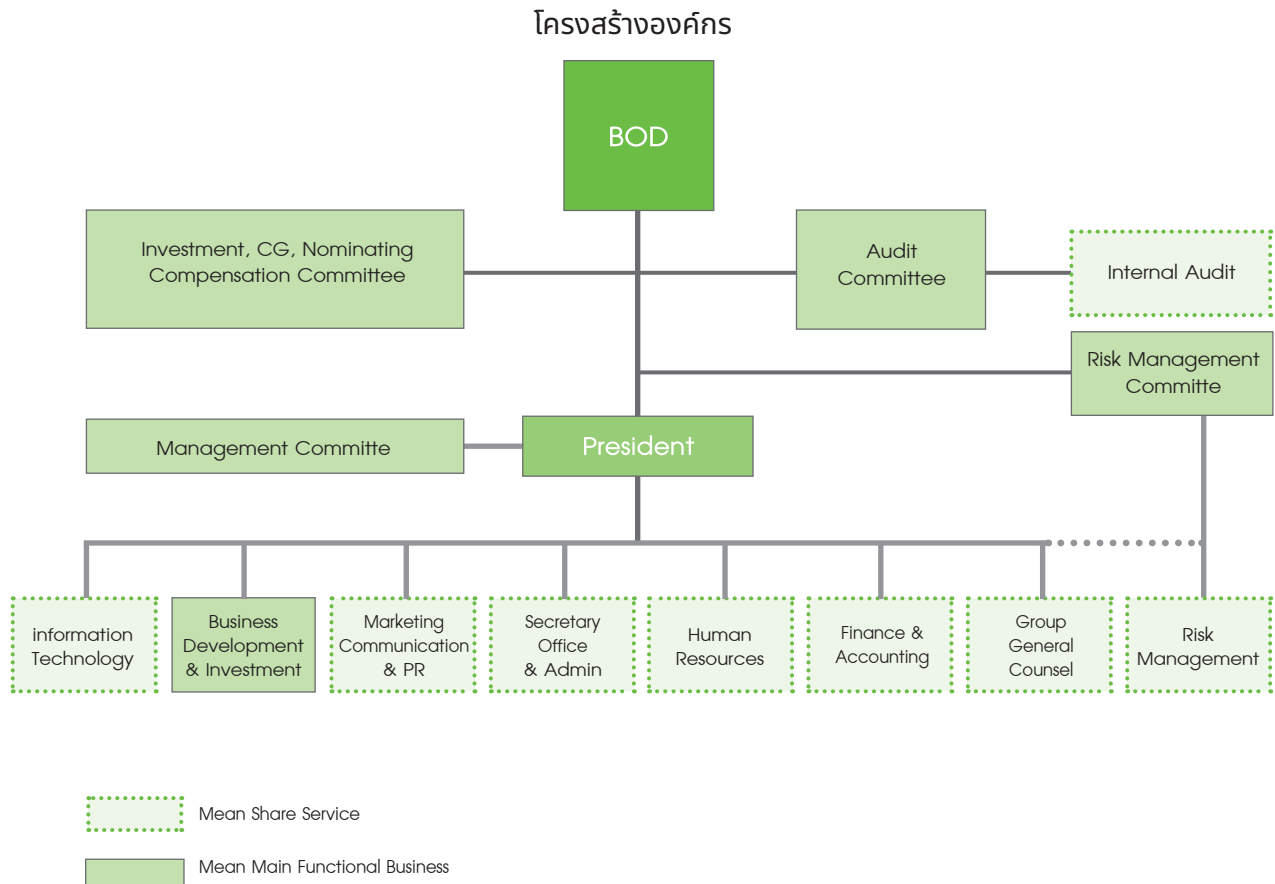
โครงสร้างองค์กร

BOD

Investment, CG, Nominating Compensation Committee

Audit Committee

Internal Audit

Risk Management Committe

Management Committe

President

information Technology

Business Development & Investment

Marketing Communication & PR

Secretary Office & Admin

Human Resources

Finance & Accounting

Group General Counsel

Risk Management

Mean Share Service

Mean Main Functional Business